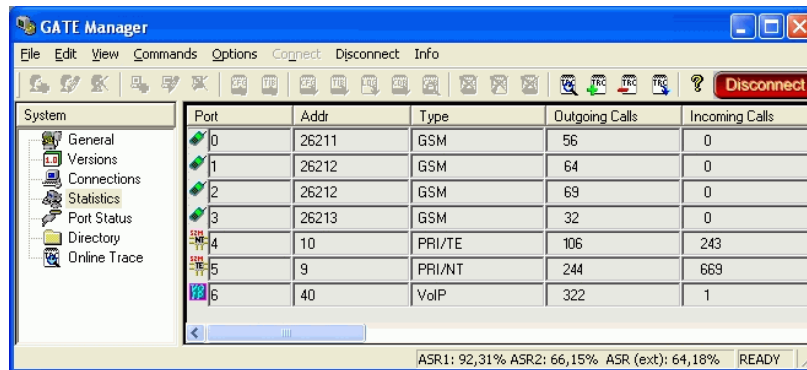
GATE Manager

File Edit View Commands Options Connect Disconnect Info

Disconnect

System

General
Versions
Connections
Statistics
Port Status
Directory
Online Trace

| Port | Addr | Type | Outgoing Calls | Incoming Calls |
|---|---|---|---|---|
| 0 | 26211 | GSM | 56 | 0 |
| 1 | 26212 | GSM | 64 | 0 |
| 2 | 26212 | GSM | 69 | 0 |
| 3 | 26213 | GSM | 32 | 0 |
| 4 | 10 | PRI/TE | 106 | 243 |
| 5 | 9 | PRI/NT | 244 | 669 |
| 6 | 40 | VoIP | 322 | 1 |

ASR1: 92,31% ASR2: 66,15% ASR (ext): 64,18% READY